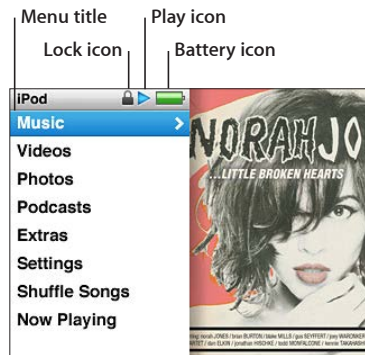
Menu title
Play icon
Lock icon
Battery icon

iPod
Music
Videos
Photos
Podcasts
Extras
Settings
Shuffle Songs
Now Playing

NORAH JO
...LITTLE BROKEN HEARTS

norah JONES | brian BURTON | blake MILLS | gus SEYFFERT | joey WARONKER | dan ELKAN | jonathan HISCHKE | todd MONFALCONE | kennie TAKAHASHI